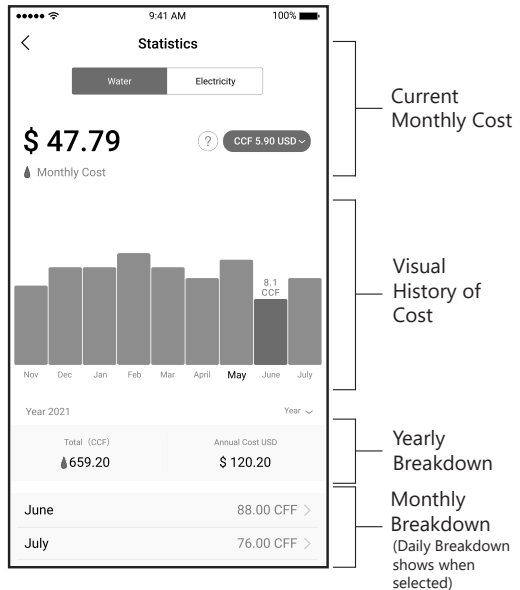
9:41 AM
100%

Statistics

Water
Electricity

$ 47.79

?
CCF 5.90 USD

Monthly Cost

8.1 CCF

Nov Dec Jan Feb Mar April May June July

Year 2021
Year

Total（CCF）
659.20

Annual Cost USD
$ 120.20

June 88.00 CFF
July 76.00 CFF

Current Monthly Cost

Visual History of Cost

Yearly Breakdown

Monthly Breakdown
(Daily Breakdown shows when selected)